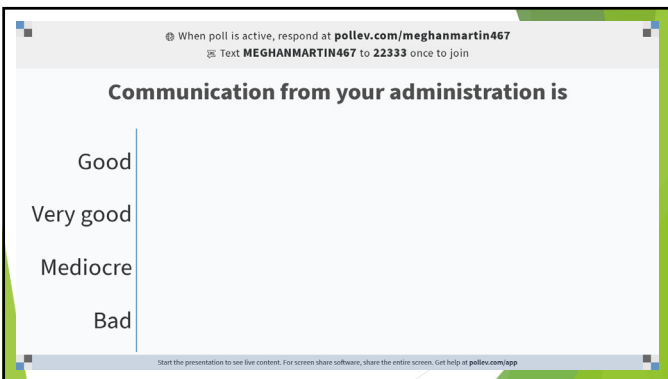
When poll is active, respond at **pollev.com/meghanmartin467**
Text **MEGHANMARTIN467** to **22333** once to join

**Communication from your administration is**

Good

Very good

Mediocre

Bad

Start the presentation to see live content. For screen share software, share the entire screen. Get help at **pollev.com/app**